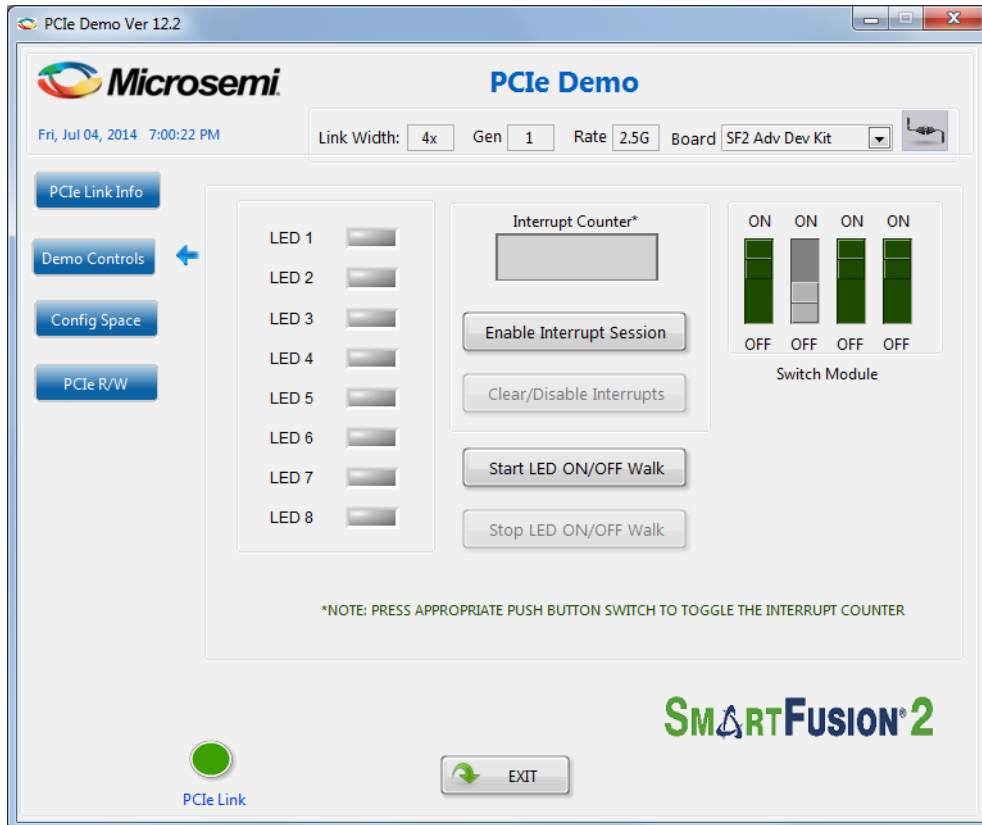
PCIe Demo Ver 12.2

Microsemi

PCIe Demo

Fri, Jul 04, 2014 7:00:22 PM

Link Width: 4x Gen 1 Rate 2.5G Board SF2 Adv Dev Kit

PCIe Link Info

Demo Controls

Config Space

PCIe R/W

LED 1
LED 2
LED 3
LED 4
LED 5
LED 6
LED 7
LED 8

Interrupt Counter*

Enable Interrupt Session

Clear/Disable Interrupts

Start LED ON/OFF Walk

Stop LED ON/OFF Walk

ON ON ON ON
OFF OFF OFF OFF
Switch Module

*NOTE: PRESS APPROPRIATE PUSH BUTTON SWITCH TO TOGGLE THE INTERRUPT COUNTER

SMARTFUSION®2

PCIe Link

EXIT